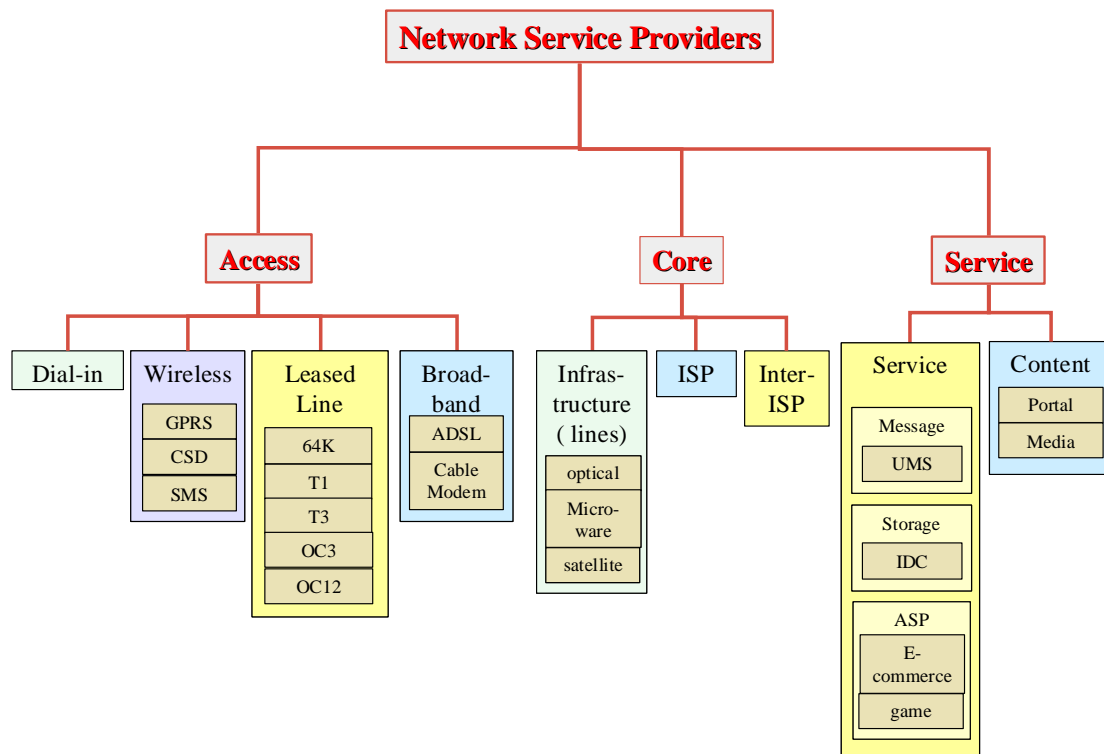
Network Service Providers

Access

Dial-in

Wireless
GPRS
CSD
SMS

Leased Line
64K
T1
T3
OC3
OC12

Broadband
ADSL
Cable Modem

Core

Infrastructure ( lines)
optical
Microware
satellite

ISP

Inter-ISP

Service

Service
Message
UMS
Storage
IDC
ASP
E-commerce
game

Content
Portal
Media